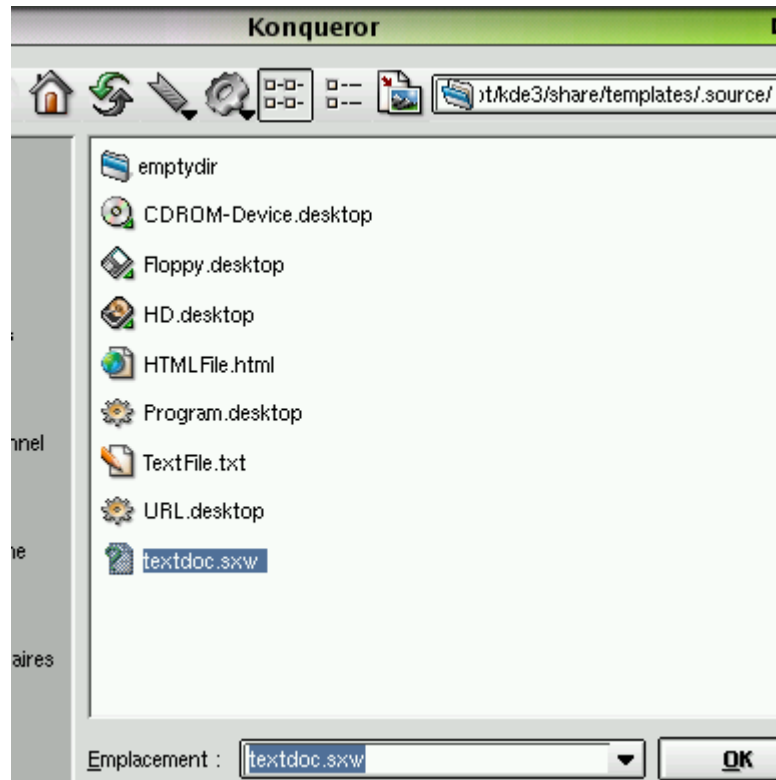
Konqueror

)t/kde3/share/templates/.source/

emptydir
CDROM-Device.desktop
Floppy.desktop
HD.desktop
HTMLFile.html
Program.desktop
TextFile.txt
URL.desktop
textdoc.sxw

s
nnel
ne
aires

Emplacement : textdoc.sxw
OK